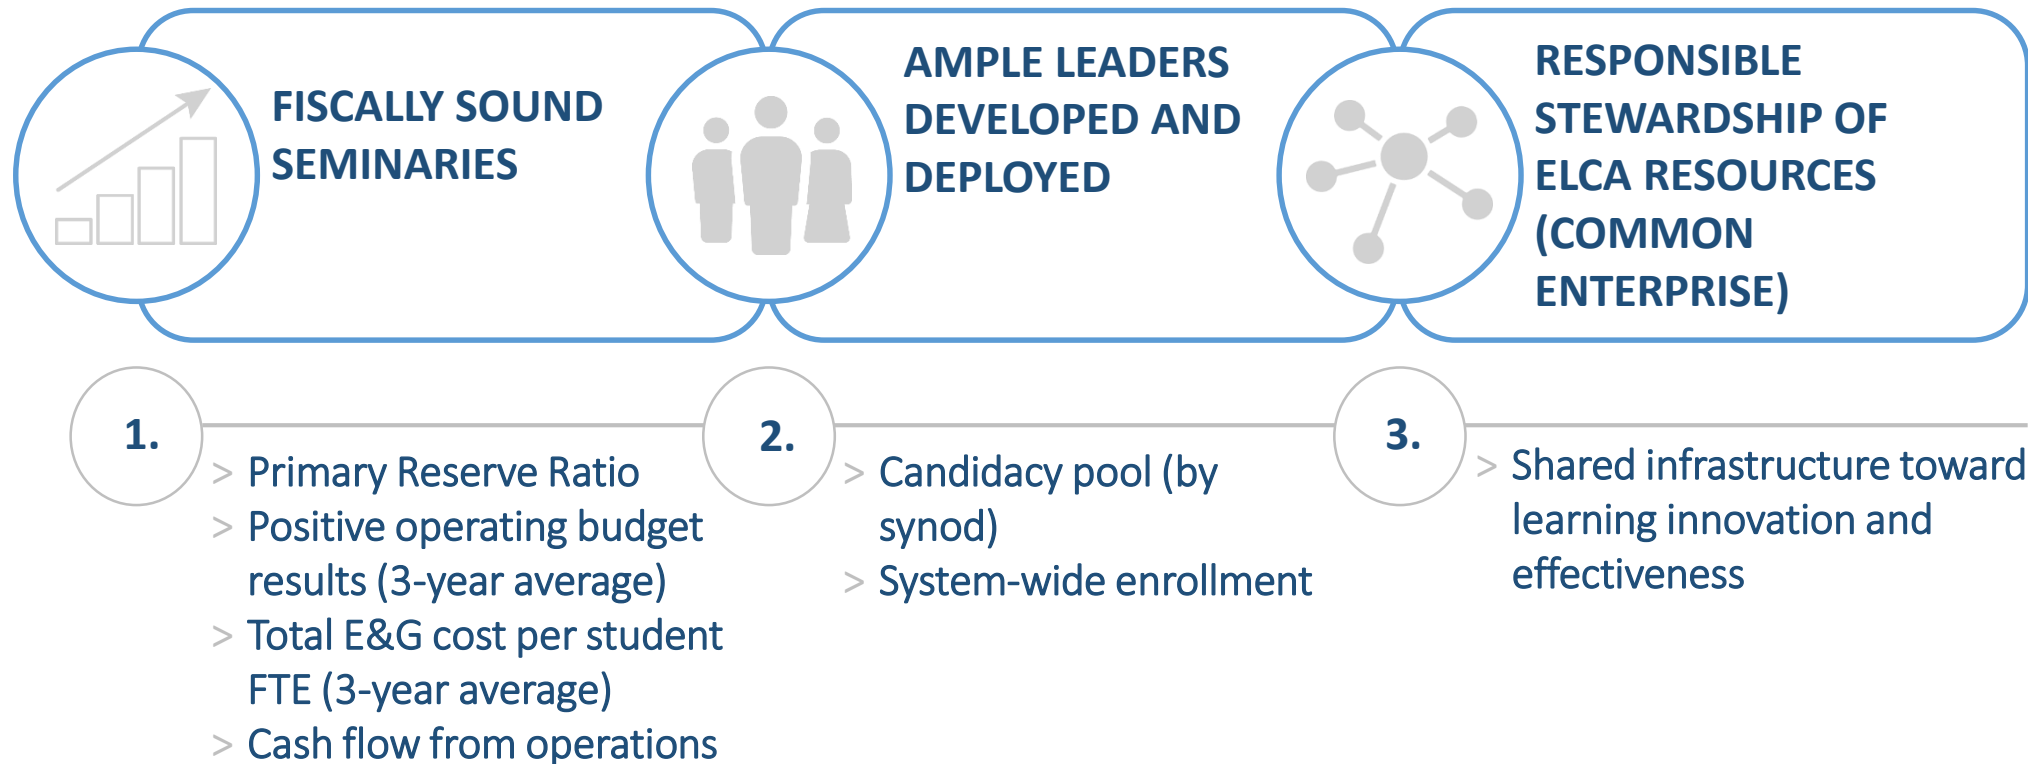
FISCALLY SOUND SEMINARIES

AMPLE LEADERS DEVELOPED AND DEPLOYED

RESPONSIBLE STEWARDSHIP OF ELCA RESOURCES (COMMON ENTERPRISE)

1.

> Primary Reserve Ratio
> Positive operating budget results (3-year average)
> Total E&G cost per student FTE (3-year average)
> Cash flow from operations

2.

> Candidacy pool (by synod)
> System-wide enrollment

3.

> Shared infrastructure toward learning innovation and effectiveness